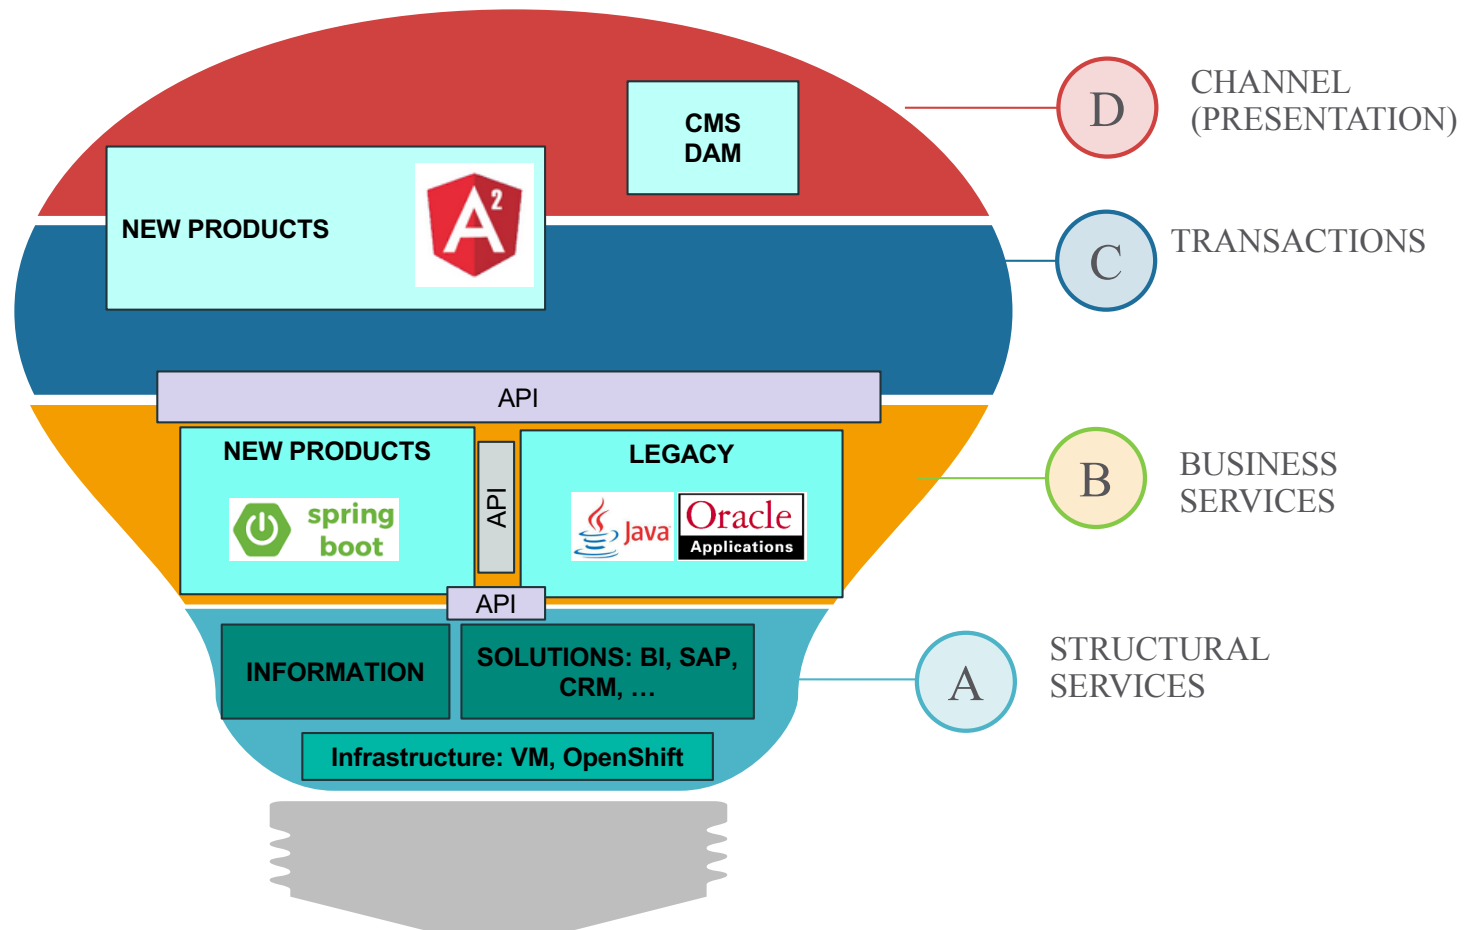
CMS
DAM

NEW PRODUCTS

A 2

D CHANNEL (PRESENTATION)

C TRANSACTIONS

API

NEW PRODUCTS

spring boot

API

LEGACY

Java

Oracle Applications

B BUSINESS SERVICES

API

INFORMATION

SOLUTIONS: BI, SAP, CRM, …

Infrastructure: VM, OpenShift

A STRUCTURAL SERVICES